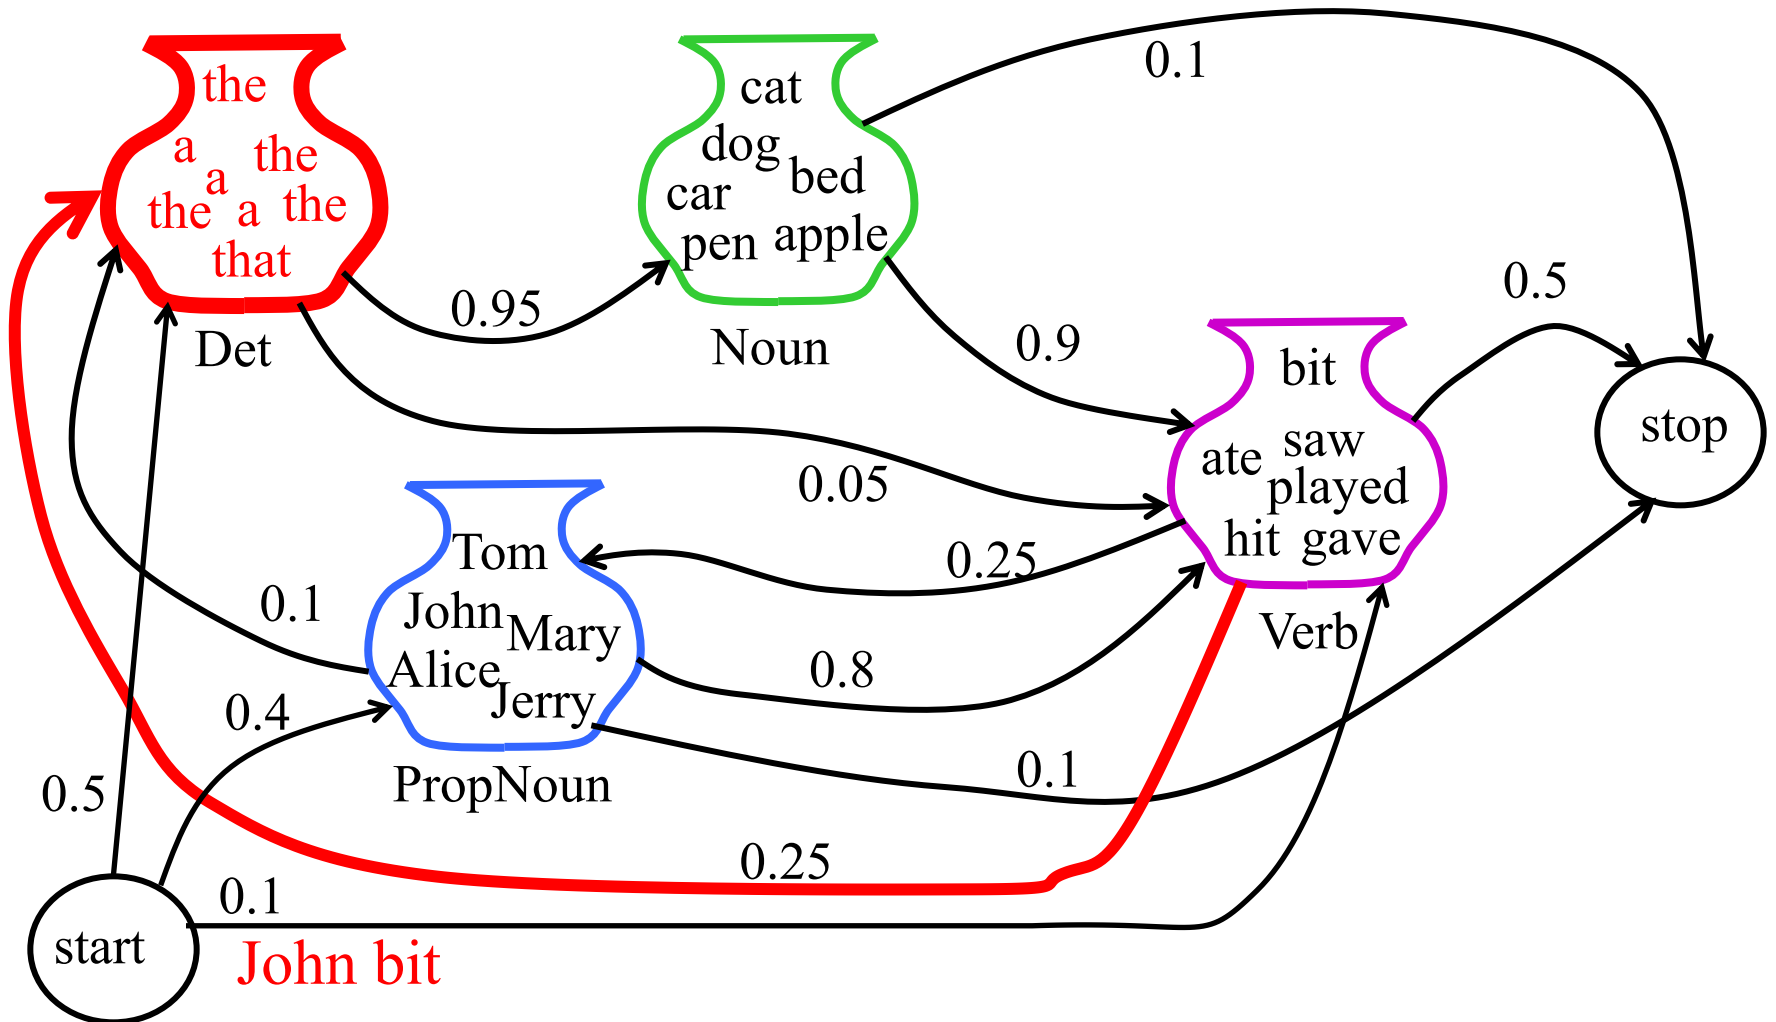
the
a the
a
the a the
that
Det

cat
dog
bed
car
pen apple
Noun

0.1

0.95

0.9

0.5

bit
ate saw
played
hit gave
Verb

stop

0.05

0.25

Tom
John Mary
Alice Jerry
PropNoun

0.1

0.8

0.4

0.1

0.5

0.25

0.1

start

John bit